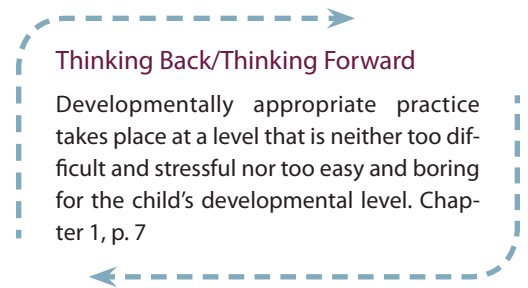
Thinking Back/Thinking Forward

Developmentally appropriate practice takes place at a level that is neither too difficult and stressful nor too easy and boring for the child's developmental level. Chapter 1, p. 7